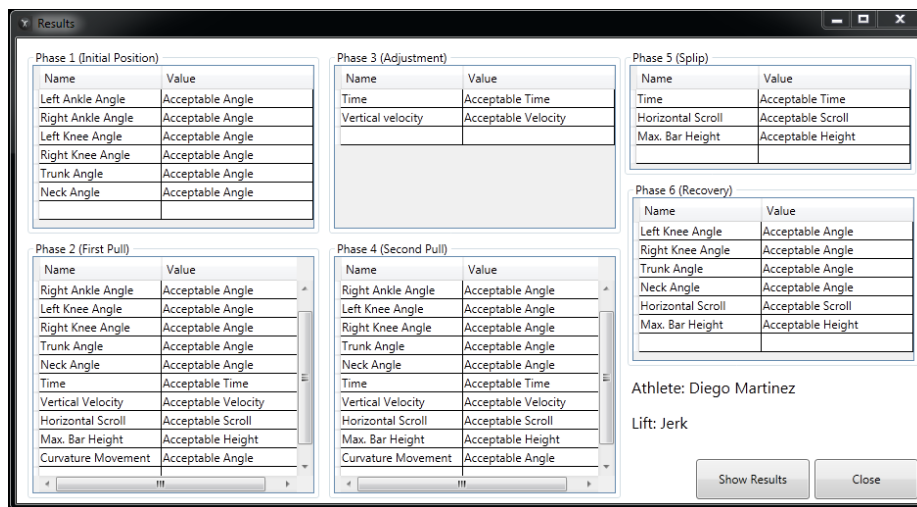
Results

Phase 1 (Initial Position)

| Name | Value |
|---|---|
| Left Ankle Angle | Acceptable Angle |
| Right Ankle Angle | Acceptable Angle |
| Left Knee Angle | Acceptable Angle |
| Right Knee Angle | Acceptable Angle |
| Trunk Angle | Acceptable Angle |
| Neck Angle | Acceptable Angle |

Phase 2 (First Pull)

| Name | Value |
|---|---|
| Right Ankle Angle | Acceptable Angle |
| Left Knee Angle | Acceptable Angle |
| Right Knee Angle | Acceptable Angle |
| Trunk Angle | Acceptable Angle |
| Neck Angle | Acceptable Angle |
| Time | Acceptable Time |
| Vertical Velocity | Acceptable Velocity |
| Horizontal Scroll | Acceptable Scroll |
| Max. Bar Height | Acceptable Height |
| Curvature Movement | Acceptable Angle |

Phase 3 (Adjustment)

| Name | Value |
|---|---|
| Time | Acceptable Time |
| Vertical velocity | Acceptable Velocity |

Phase 4 (Second Pull)

| Name | Value |
|---|---|
| Right Ankle Angle | Acceptable Angle |
| Left Knee Angle | Acceptable Angle |
| Right Knee Angle | Acceptable Angle |
| Trunk Angle | Acceptable Angle |
| Neck Angle | Acceptable Angle |
| Time | Acceptable Time |
| Vertical Velocity | Acceptable Velocity |
| Horizontal Scroll | Acceptable Scroll |
| Max. Bar Height | Acceptable Height |
| Curvature Movement | Acceptable Angle |

Phase 5 (Splip)

| Name | Value |
|---|---|
| Time | Acceptable Time |
| Horizontal Scroll | Acceptable Scroll |
| Max. Bar Height | Acceptable Height |

Phase 6 (Recovery)

| Name | Value |
|---|---|
| Left Knee Angle | Acceptable Angle |
| Right Knee Angle | Acceptable Angle |
| Trunk Angle | Acceptable Angle |
| Neck Angle | Acceptable Angle |
| Horizontal Scroll | Acceptable Scroll |
| Max. Bar Height | Acceptable Height |

Athlete: Diego Martinez

Lift: Jerk

Show Results

Close